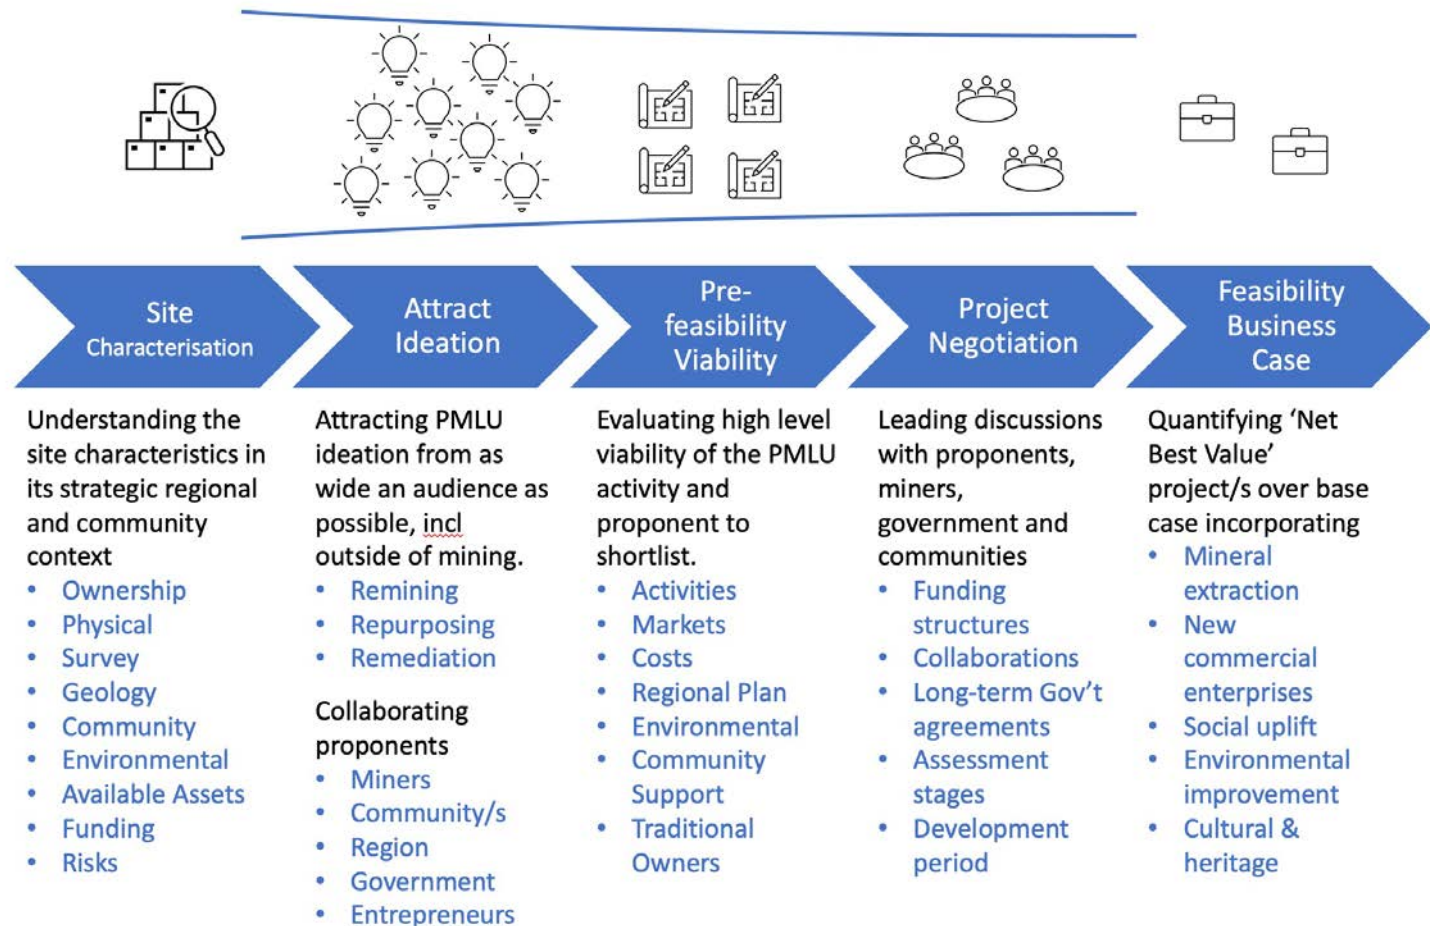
Site Characterisation

Attract Ideation

Pre-feasibility Viability

Project Negotiation

Feasibility Business Case

Understanding the site characteristics in its strategic regional and community context
- Ownership
- Physical
- Survey
- Geology
- Community
- Environmental
- Available Assets
- Funding
- Risks

Attracting PMLU ideation from as wide an audience as possible, incl outside of mining.
- Remining
- Repurposing
- Remediation

Collaborating proponents
- Miners
- Community/s
- Region
- Government
- Entrepreneurs

Evaluating high level viability of the PMLU activity and proponent to shortlist.
- Activities
- Markets
- Costs
- Regional Plan
- Environmental
- Community Support
- Traditional Owners

Leading discussions with proponents, miners, government and communities
- Funding structures
- Collaborations
- Long-term Gov't agreements
- Assessment stages
- Development period

Quantifying 'Net Best Value' project/s over base case incorporating
- Mineral extraction
- New commercial enterprises
- Social uplift
- Environmental improvement
- Cultural & heritage